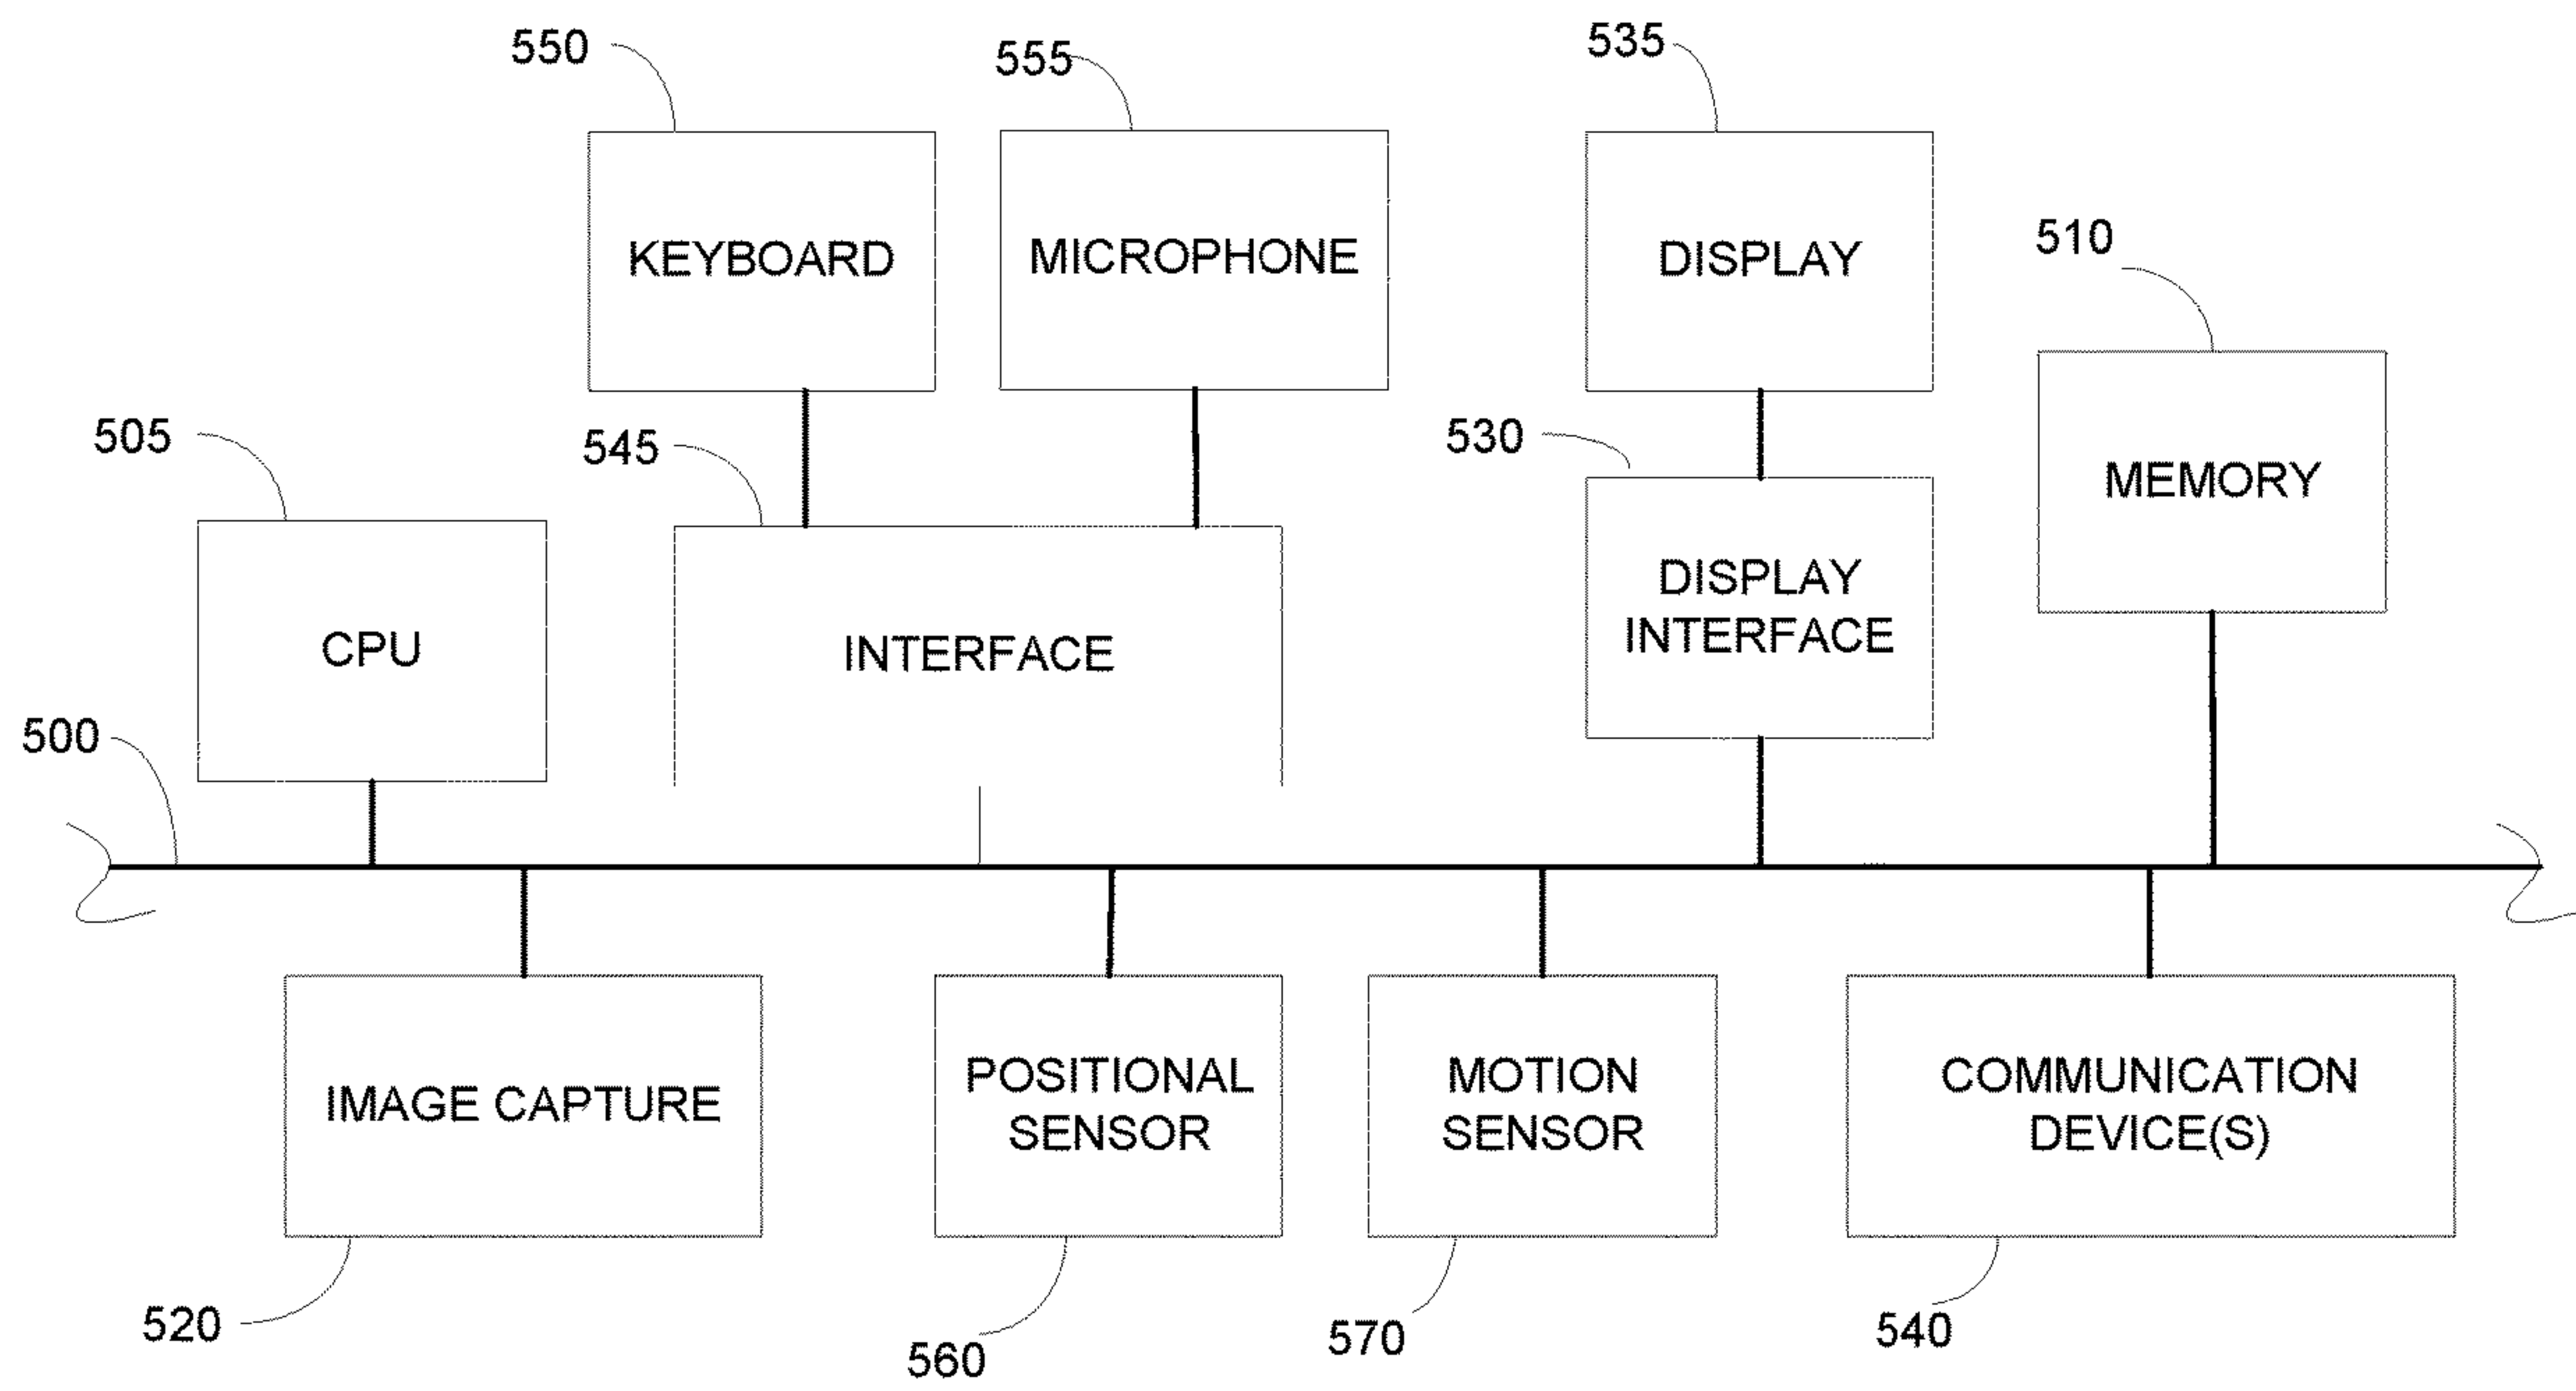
550

555

535

KEYBOARD

MICROPHONE

DISPLAY

510

505

545

530

MEMORY

CPU

INTERFACE

DISPLAY INTERFACE

500

IMAGE CAPTURE

POSITIONAL SENSOR

MOTION SENSOR

COMMUNICATION DEVICE(S)

520

560

570

540